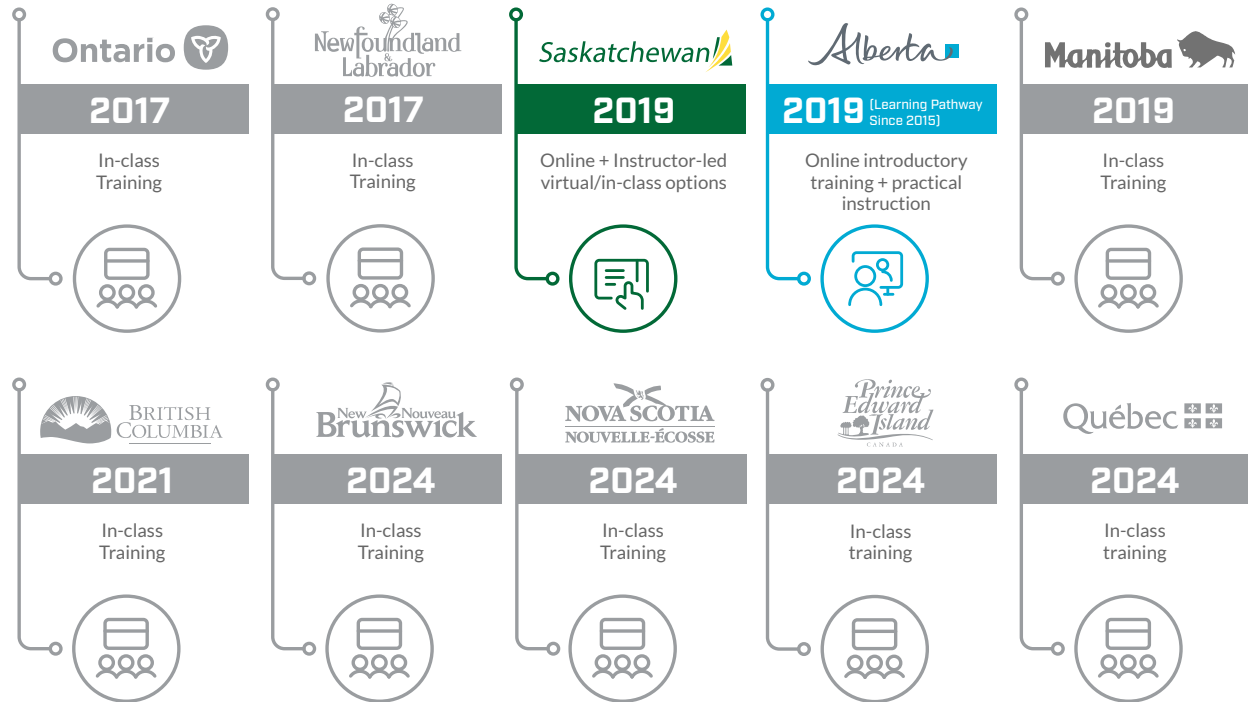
Ontario

2017

In-class Training

Newfoundland & Labrador

2017

In-class Training

Saskatchewan

2019

Online + Instructor-led virtual/in-class options

Alberta

2019 (Learning Pathway Since 2015)

Online introductory training + practical instruction

Manitoba

2019

In-class Training

BRITISH COLUMBIA

2021

In-class Training

New Nouveau Brunswick

2024

In-class Training

NOVA SCOTIA NOUVELLE-ÉCOSSE

2024

In-class Training

Prince Edward Island CANADA

2024

In-class training

Québec

2024

In-class training